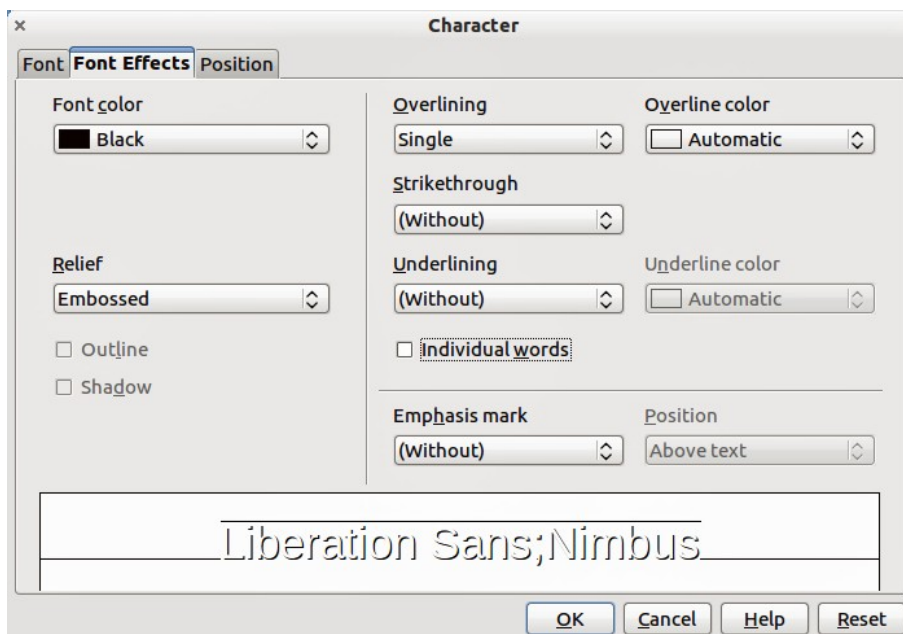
×

Character

Font Font Effects Position

Font color
Black

Relief
Embossed

☐ Outline
☐ Shadow

Overlining
Single

Overline color
Automatic

Strikethrough
(Without)

Underlining
(Without)

Underline color
Automatic

☐ Individual words

Emphasis mark
(Without)

Position
Above text

Liberation Sans;Nimbus

OK Cancel Help Reset